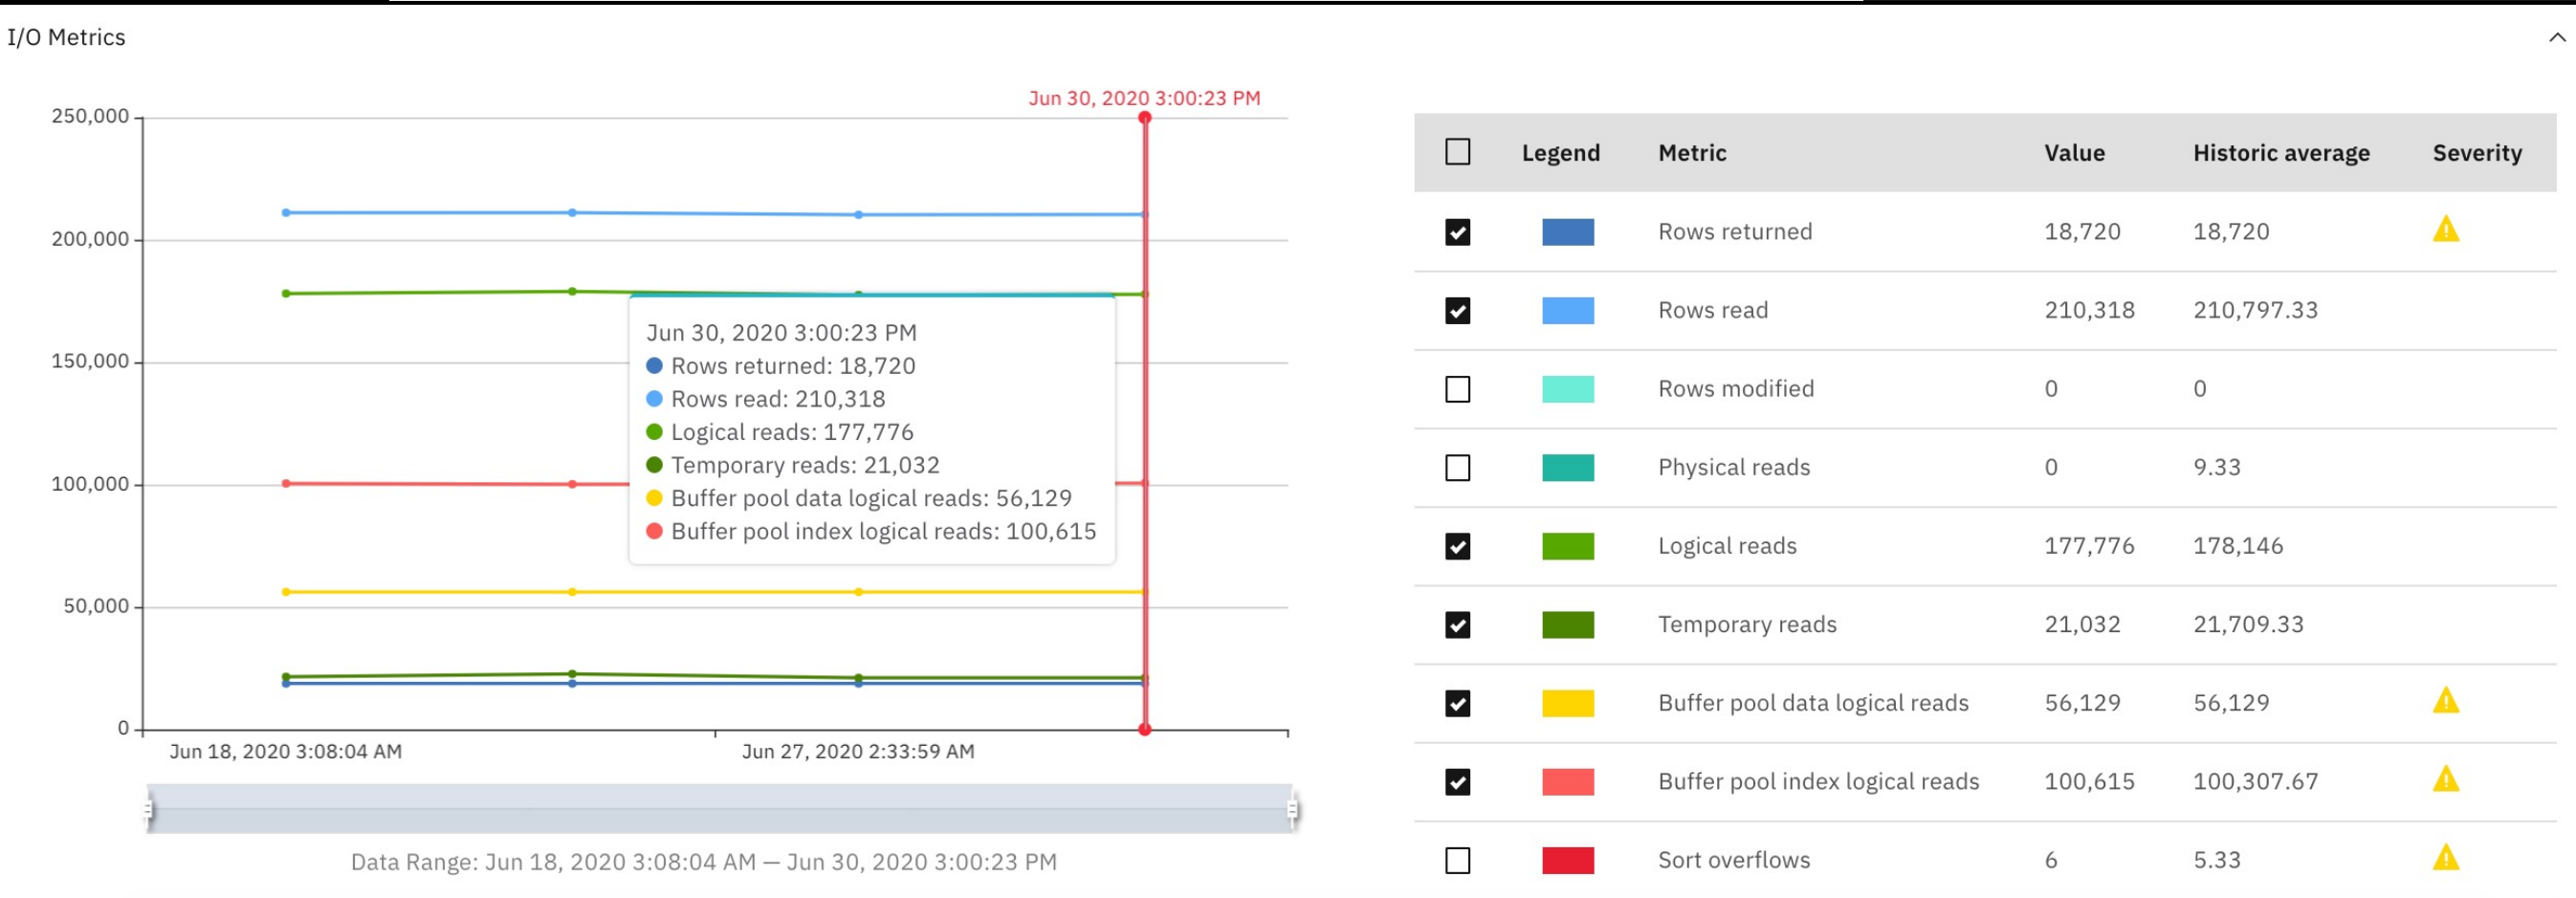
I/O Metrics

Jun 30, 2020 3:00:23 PM

250,000
200,000
150,000
100,000
50,000
0

Jun 30, 2020 3:00:23 PM
Rows returned: 18,720
Rows read: 210,318
Logical reads: 177,776
Temporary reads: 21,032
Buffer pool data logical reads: 56,129
Buffer pool index logical reads: 100,615

Jun 18, 2020 3:08:04 AM
Jun 27, 2020 2:33:59 AM

Data Range: Jun 18, 2020 3:08:04 AM — Jun 30, 2020 3:00:23 PM

| | Legend | Metric | Value | Historic average | Severity |
|---|---|---|---|---|---|
| | | Rows returned | 18,720 | 18,720 | |
| | | Rows read | 210,318 | 210,797.33 | |
| | | Rows modified | 0 | 0 | |
| | | Physical reads | 0 | 9.33 | |
| | | Logical reads | 177,776 | 178,146 | |
| | | Temporary reads | 21,032 | 21,709.33 | |
| | | Buffer pool data logical reads | 56,129 | 56,129 | |
| | | Buffer pool index logical reads | 100,615 | 100,307.67 | |
| | | Sort overflows | 6 | 5.33 | |